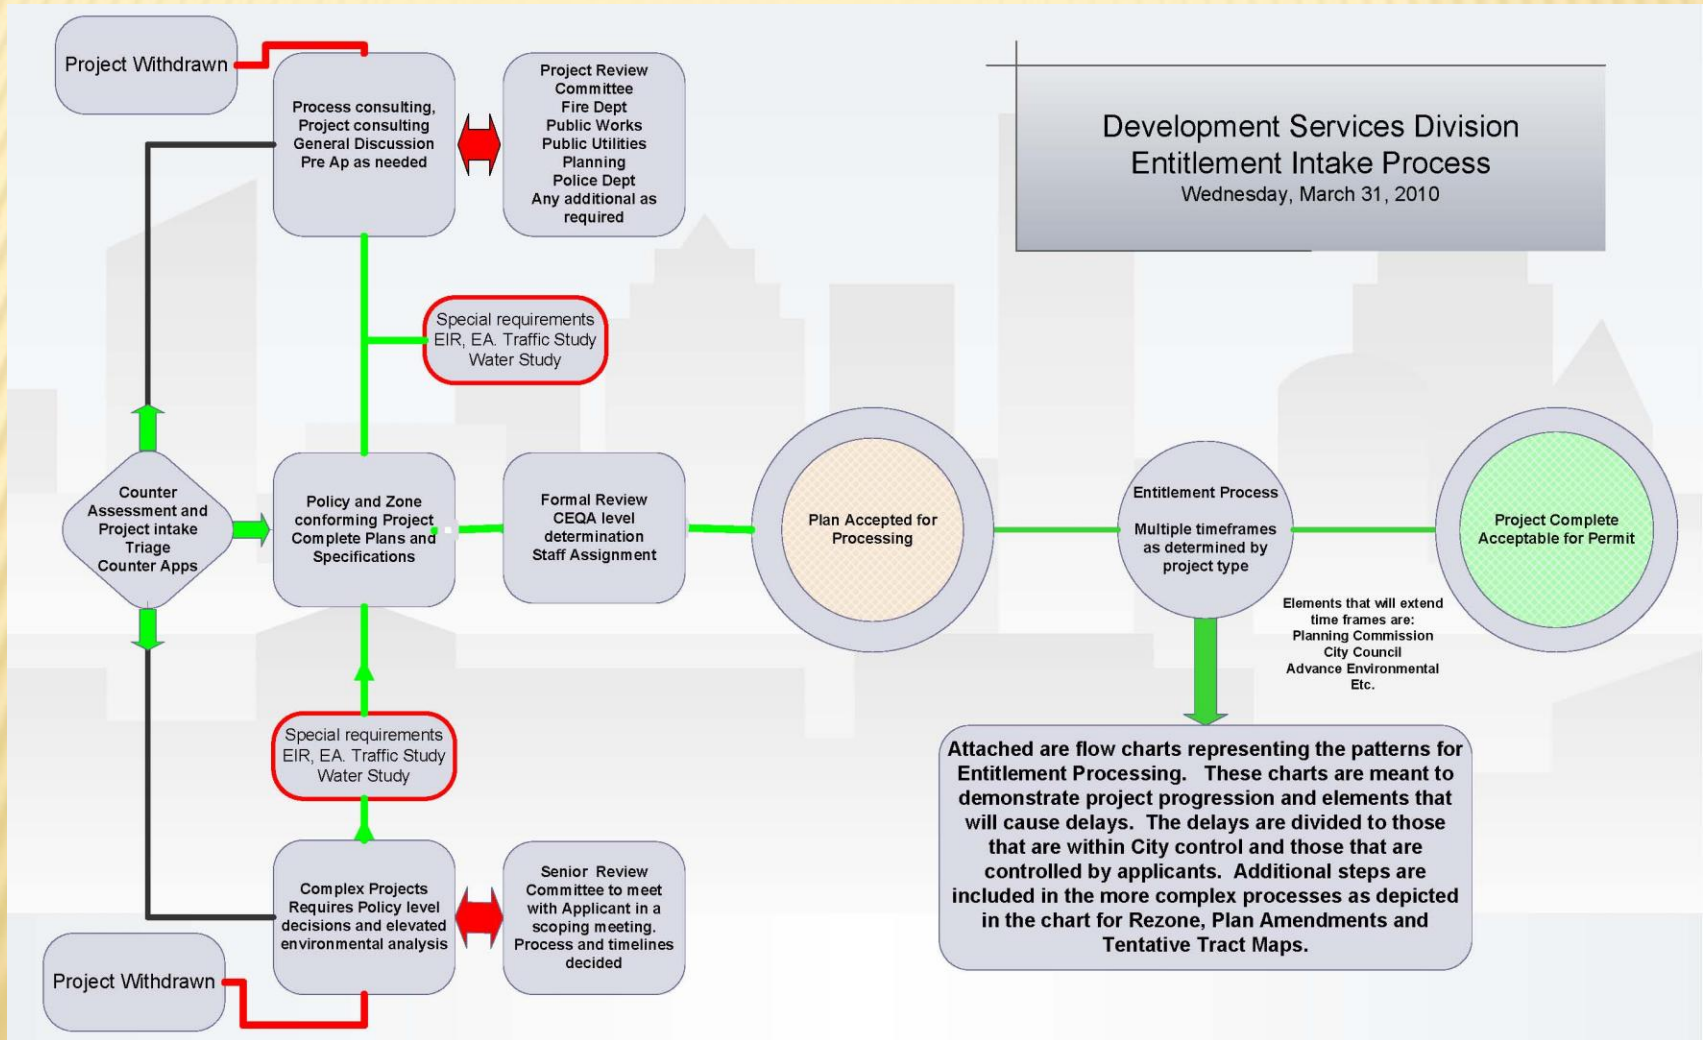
Development Services Division
Entitlement Intake Process
Wednesday, March 31, 2010

Project Withdrawn

Process consulting, Project consulting General Discussion Pre Ap as needed

Project Review Committee
Fire Dept
Public Works
Public Utilities
Planning
Police Dept
Any additional as required

Special requirements
EIR, EA. Traffic Study
Water Study

Counter Assessment and Project intake Triage Counter Apps

Policy and Zone conforming Project Complete Plans and Specifications

Formal Review
CEQA level determination
Staff Assignment

Plan Accepted for Processing

Entitlement Process

Multiple timeframes as determined by project type

Project Complete Acceptable for Permit

Elements that will extend time frames are:
Planning Commission
City Council
Advance Environmental
Etc.

Special requirements
EIR, EA. Traffic Study
Water Study

Attached are flow charts representing the patterns for Entitlement Processing. These charts are meant to demonstrate project progression and elements that will cause delays. The delays are divided to those that are within City control and those that are controlled by applicants. Additional steps are included in the more complex processes as depicted in the chart for Rezone, Plan Amendments and Tentative Tract Maps.

Complex Projects Requires Policy level decisions and elevated environmental analysis

Senior Review Committee to meet with Applicant in a scoping meeting. Process and timelines decided

Project Withdrawn